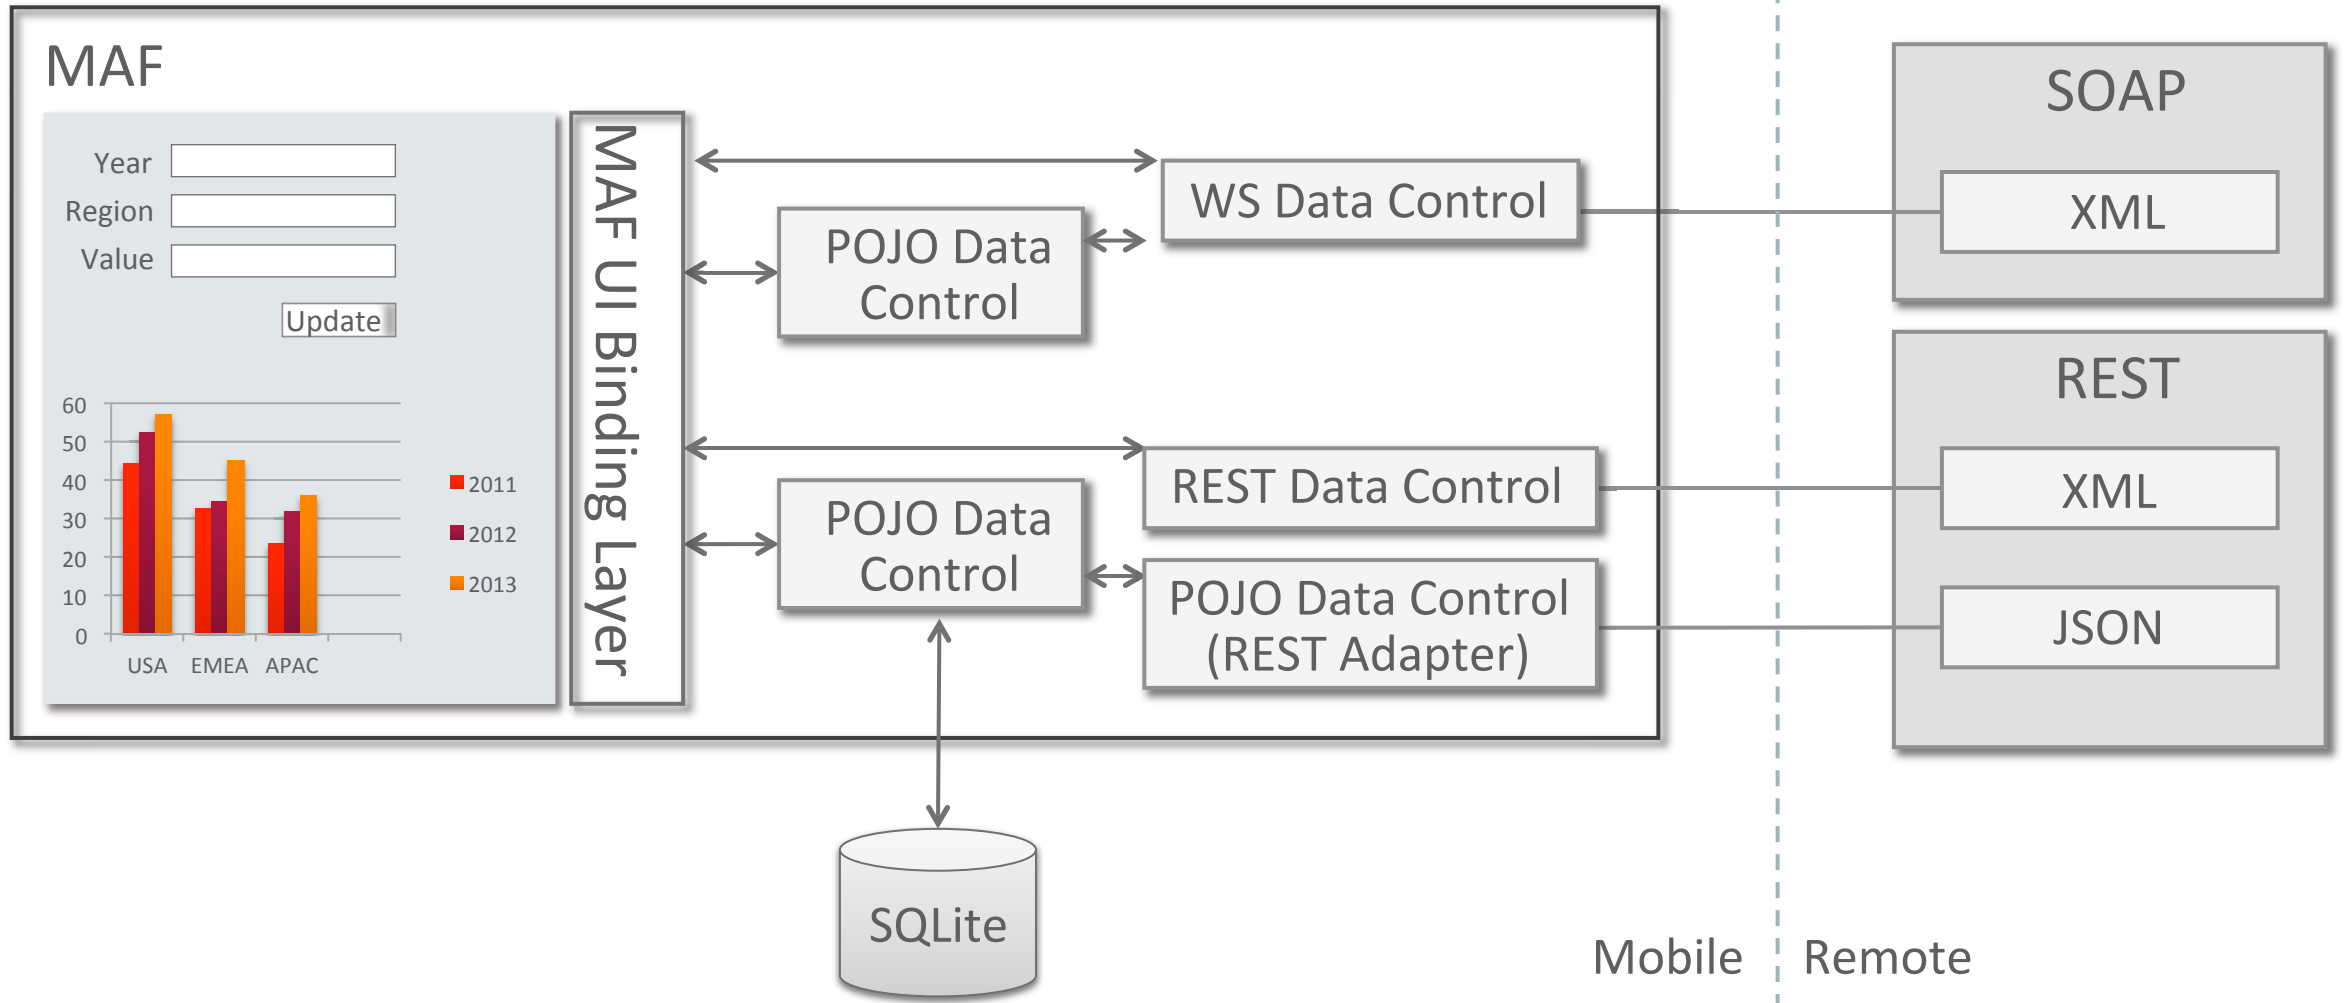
MAF

Year
Region
Value
Update

60
50
40
30
20
10
0
USA
EMEA
APAC
2011
2012
2013

MAF UI Binding Layer

POJO Data Control

WS Data Control

REST Data Control

POJO Data Control

POJO Data Control (REST Adapter)

SQLite

SOAP
XML

REST
XML
JSON

Mobile
Remote